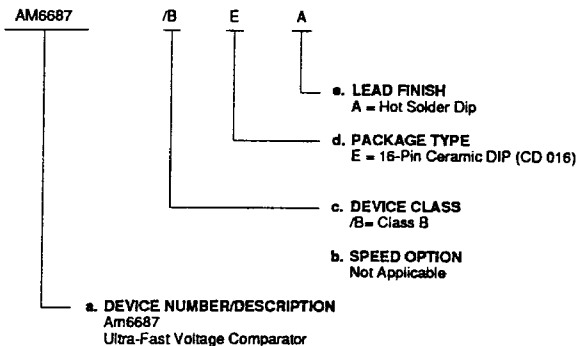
AM6687 /B E A

e. LEAD FINISH
A = Hot Solder Dip

d. PACKAGE TYPE
E = 16-Pin Ceramic DIP (CD 016)

c. DEVICE CLASS
/B= Class B

b. SPEED OPTION
Not Applicable

a. DEVICE NUMBER/DESCRIPTION
Am6687
Ultra-Fast Voltage Comparator